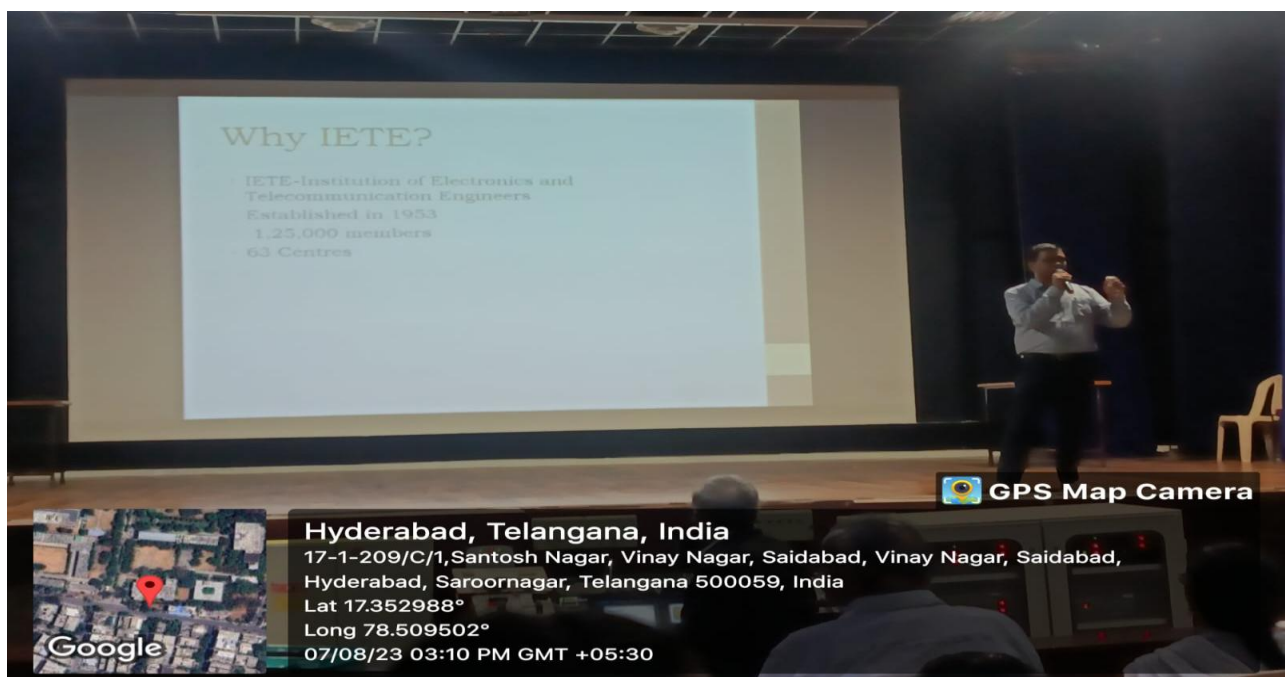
Why IETE?

IETE-Institution of Electronics and Telecommunication Engineers
Established in 1953
1,25,000 members
63 Centres

GPS Map Camera

Hyderabad, Telangana, India
17-1-209/C/1,Santosh Nagar, Vinay Nagar, Saidabad, Vinay Nagar, Saidabad, Hyderabad, Saroornagar, Telangana 500059, India
Lat 17.352988°
Long 78.509502°
07/08/23 03:10 PM GMT +05:30

Google